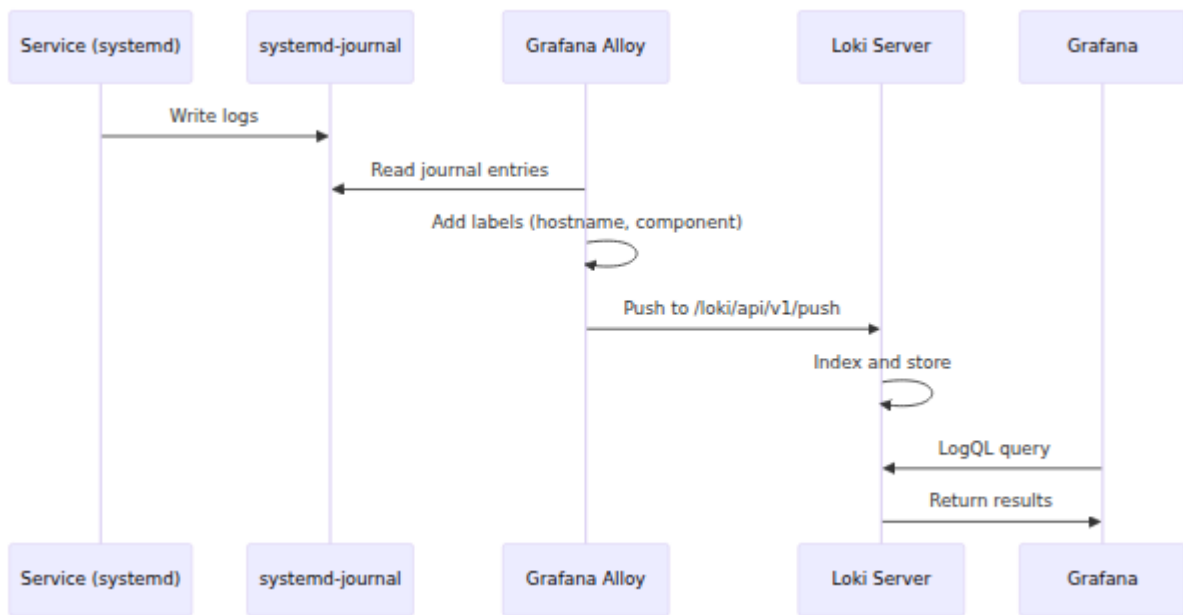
Service (systemd)

systemd-journal

Grafana Alloy

Loki Server

Grafana

Write logs

Read journal entries

Add labels (hostname, component)

Push to /loki/api/v1/push

Index and store

LogQL query

Return results

Service (systemd)

systemd-journal

Grafana Alloy

Loki Server

Grafana